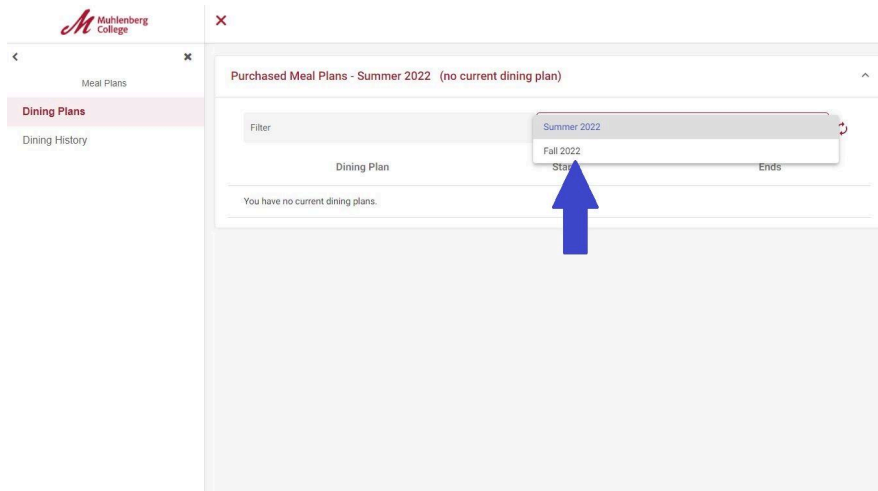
Muhlenberg College

×

<

×

Meal Plans

Dining Plans

Dining History

Purchased Meal Plans - Summer 2022 (no current dining plan)

Filter

Summer 2022

Fall 2022

Dining Plan

Sta

Ends

You have no current dining plans.